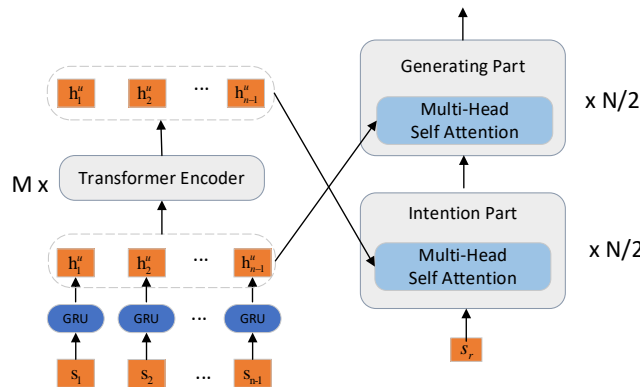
$h_1^u$ $h_2^u$ ··· $h_{n-1}^u$

M x Transformer Encoder

$h_1^u$ $h_2^u$ ··· $h_{n-1}^u$

GRU GRU ··· GRU

$s_1$ $s_2$ ··· $s_{n-1}$

Generating Part

Multi-Head Self Attention

x N/2

Intention Part

Multi-Head Self Attention

x N/2

$s_r$